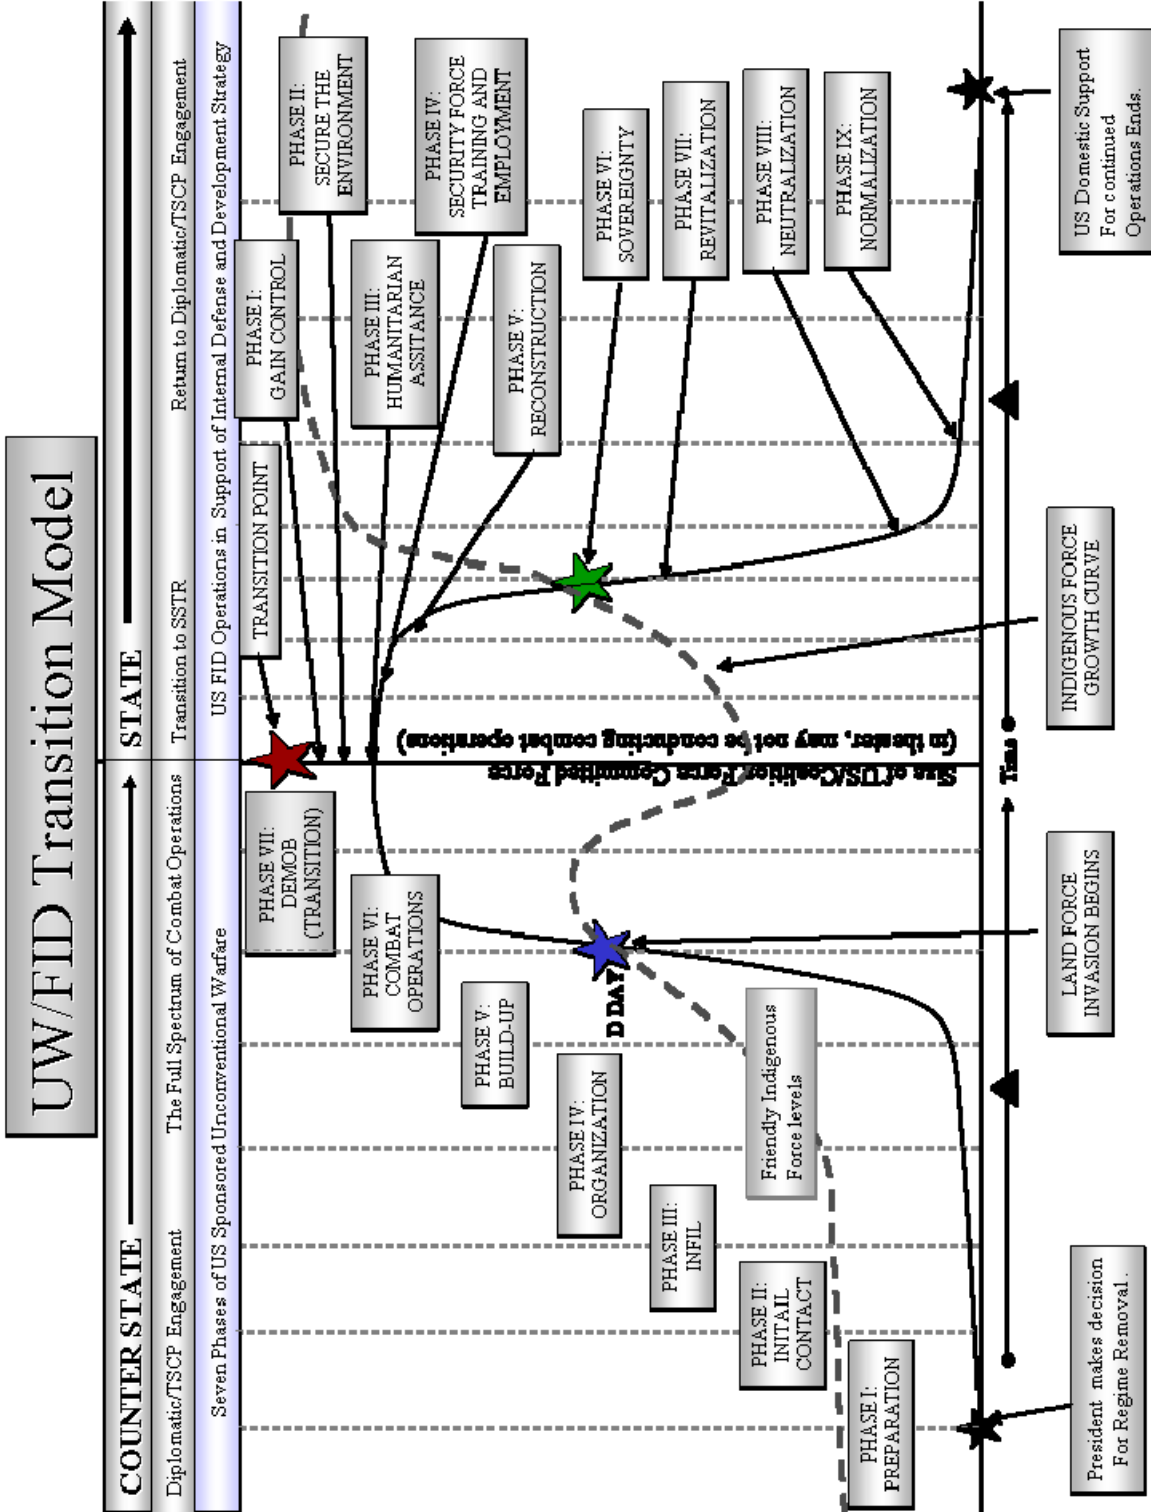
UW/FID Transition Model

COUNTER STATE

STATE

Diplomatic/TSCP Engagement

The Full Spectrum of Combat Operations

Transition to SSTR

Return to Diplomatic/TSCP Engagement

Seven Phases of US Sponsored Unconventional Warfare

US FID Operations in Support of Internal Defense and Development Strategy

PHASE I: PREPARATION

PHASE II: INITAIL CONTACT

PHASE III: INFIL

PHASE IV: ORGANIZATION

PHASE V: BUILD-UP

PHASE VI: COMBAT OPERATIONS

PHASE VII: DEMOB (TRANSITION)

Friendly Indigenous Force levels

D DAY

TRANSITION POINT

PHASE I: GAIN CONTROL

PHASE II: SECURE THE ENVIRONMENT

PHASE III: HUMANITARIAN ASSITANCE

PHASE IV: SECURITY FORCE TRAINING AND EMPLOYMENT

PHASE V: RECONSTRUCTION

PHASE VI: SOVEREIGNTY

PHASE VII: REVITALIZATION

PHASE VIII: NEUTRALIZATION

PHASE IX: NORMALIZATION

Size of US/Coalition Force Committed Force (in theater, may not be conducting combat operations)

Time

President makes decision For Regime Removal.

LAND FORCE INVASION BEGINS

INDIGENOUS FORCE GROWTH CURVE

US Domestic Support For continued Operations Ends.